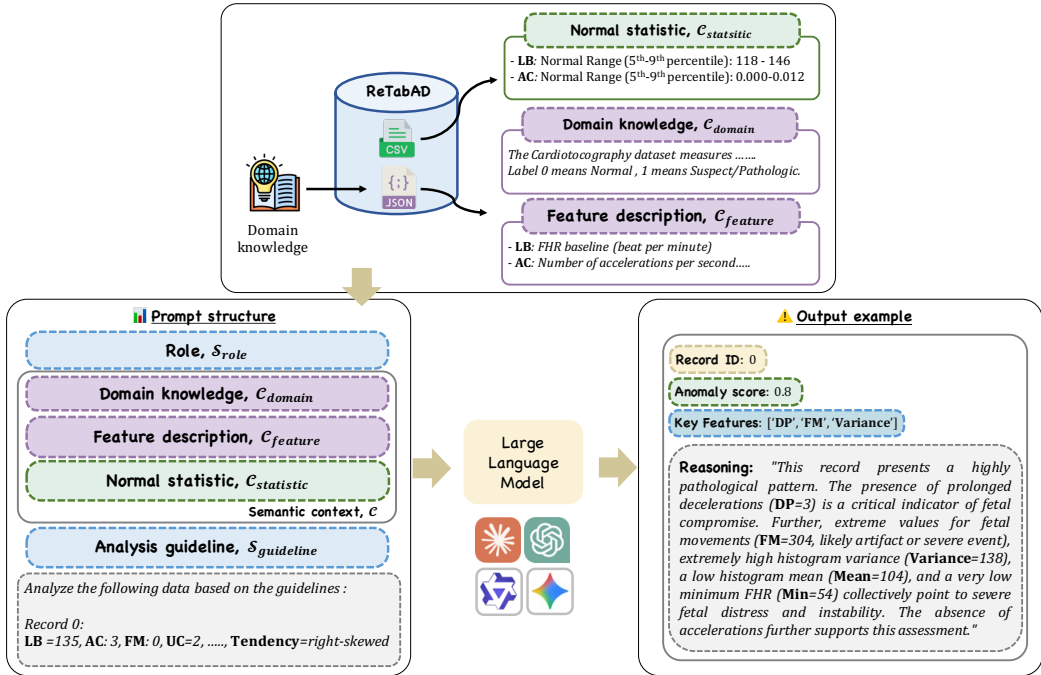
Normal statistic, $\mathcal{C}_{statsitic}$

- **LB**: Normal Range (5th-9th percentile): 118 - 146
- **AC**: Normal Range (5th-9th percentile): 0.000-0.012

ReTabAD

CSV

JSON

Domain knowledge

Domain knowledge, $\mathcal{C}_{domain}$

*The Cardiotocography dataset measures .......*
*Label 0 means Normal , 1 means Suspect/Pathologic.*

Feature description, $\mathcal{C}_{feature}$

- **LB**: *FHR baseline (beat per minute)*
- **AC**: *Number of accelerations per second.....*

**Prompt structure**

Role, $S_{role}$

Domain knowledge, $\mathcal{C}_{domain}$

Feature description, $\mathcal{C}_{feature}$

Normal statistic, $\mathcal{C}_{statistic}$

Semantic context, $\mathcal{C}$

Analysis guideline, $S_{guideline}$

*Analyze the following data based on the guidelines :*

*Record 0:*
**LB** *=135*, **AC**: *3*, **FM**: *0*, **UC**=*2*, ....., **Tendency**=*right-skewed*

Large Language Model

**Output example**

Record ID: 0

Anomaly score: 0.8

Key Features: ['DP', 'FM', 'Variance']

**Reasoning:** *"This record presents a highly pathological pattern. The presence of prolonged decelerations (**DP**=3) is a critical indicator of fetal compromise. Further, extreme values for fetal movements (**FM**=304, likely artifact or severe event), extremely high histogram variance (**Variance**=138), a low histogram mean (**Mean**=104), and a very low minimum FHR (**Min**=54) collectively point to severe fetal distress and instability. The absence of accelerations further supports this assessment."*